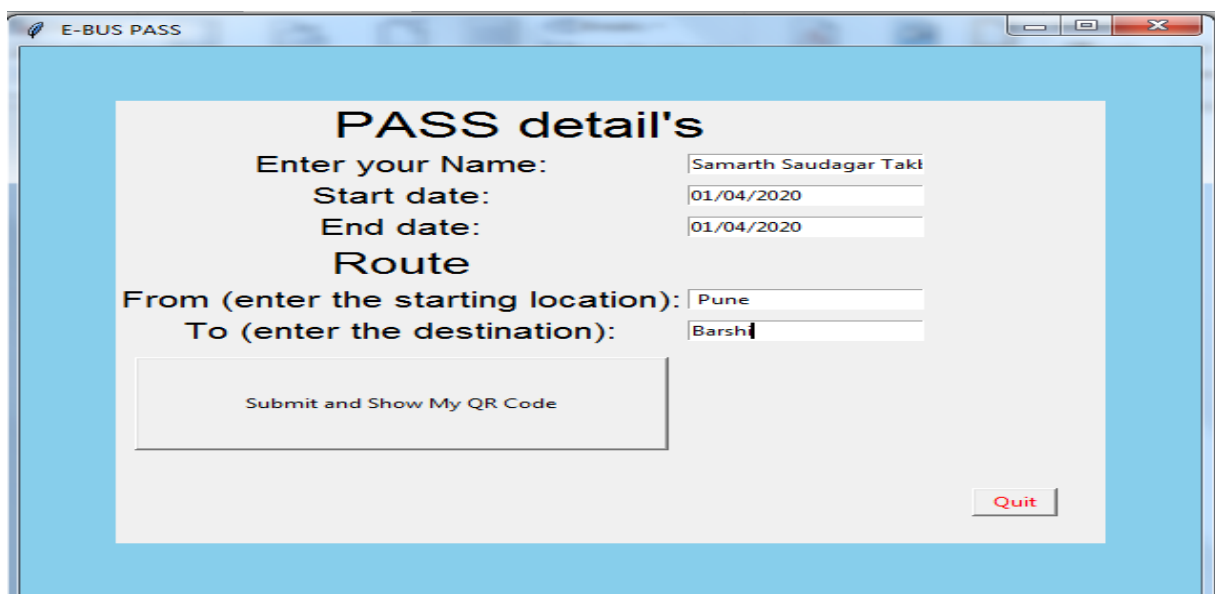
E-BUS PASS

PASS detail's

Enter your Name: Samarth Saudagar Takt

Start date: 01/04/2020

End date: 01/04/2020

Route

From (enter the starting location): Pune

To (enter the destination): Barshi

Submit and Show My QR Code

Quit